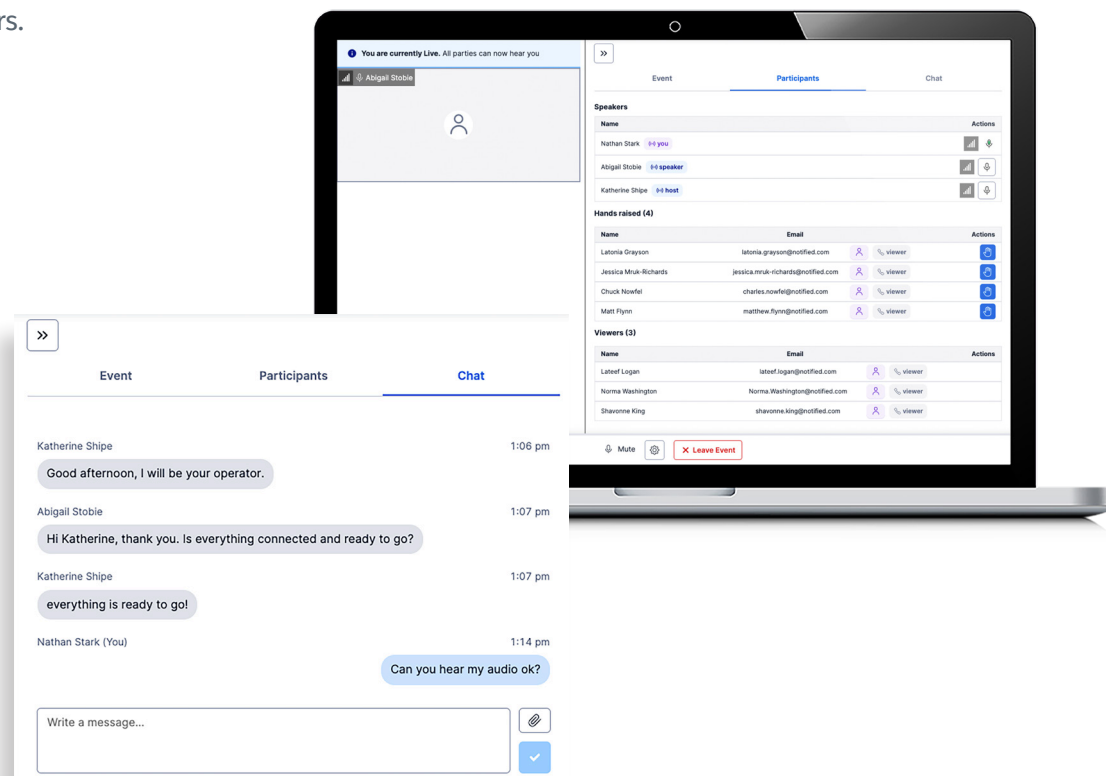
rs.

You are currently Live. All parties can now hear you

Abigail Stobie

»

Event Participants Chat

Speakers

| Name | Actions |
|---|---|
| Nathan Stark you | |
| Abigail Stobie speaker | |
| Katherine Shipe host | |

Hands raised (4)

| Name | Email | | Actions |
|---|---|---|---|
| Latonia Grayson | latonia.grayson@notified.com | viewer | |
| Jessica Mruk-Richards | jessica.mruk-richards@notified.com | viewer | |
| Chuck Nowfel | charles.nowfel@notified.com | viewer | |
| Matt Flynn | matthew.flynn@notified.com | viewer | |

Viewers (3)

| Name | Email | | Actions |
|---|---|---|---|
| Lateef Logan | lateef.logan@notified.com | viewer | |
| Norma Washington | Norma.Washington@notified.com | viewer | |
| Shavonne King | shavonne.king@notified.com | viewer | |

Mute Leave Event

»

Event Participants Chat

Katherine Shipe 1:06 pm
Good afternoon, I will be your operator.

Abigail Stobie 1:07 pm
Hi Katherine, thank you. Is everything connected and ready to go?

Katherine Shipe 1:07 pm
everything is ready to go!

Nathan Stark (You) 1:14 pm
Can you hear my audio ok?

Write a message...